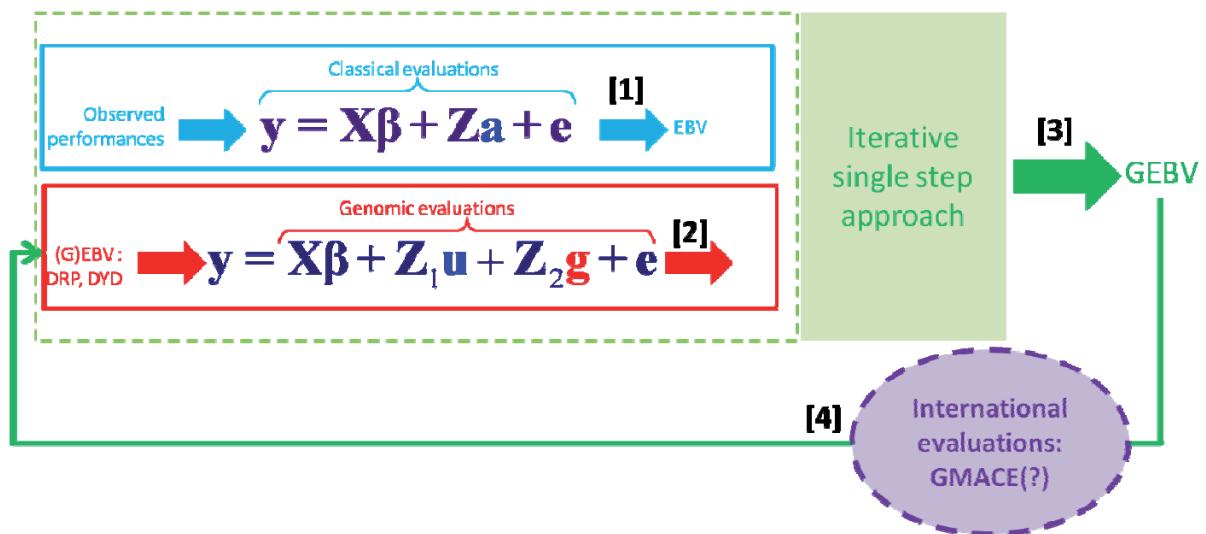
Classical evaluations

Observed performances

$\mathbf{y} = \mathbf{X}\boldsymbol{\beta} + \mathbf{Z}\mathbf{a} + \mathbf{e}$

[1]

EBV

Genomic evaluations

(G)EBV : DRP, DYD

$\mathbf{y} = \mathbf{X}\boldsymbol{\beta} + \mathbf{Z}_1\mathbf{u} + \mathbf{Z}_2\mathbf{g} + \mathbf{e}$

[2]

Iterative single step approach

[3]

GEBV

[4]

International evaluations: GMACE(?)